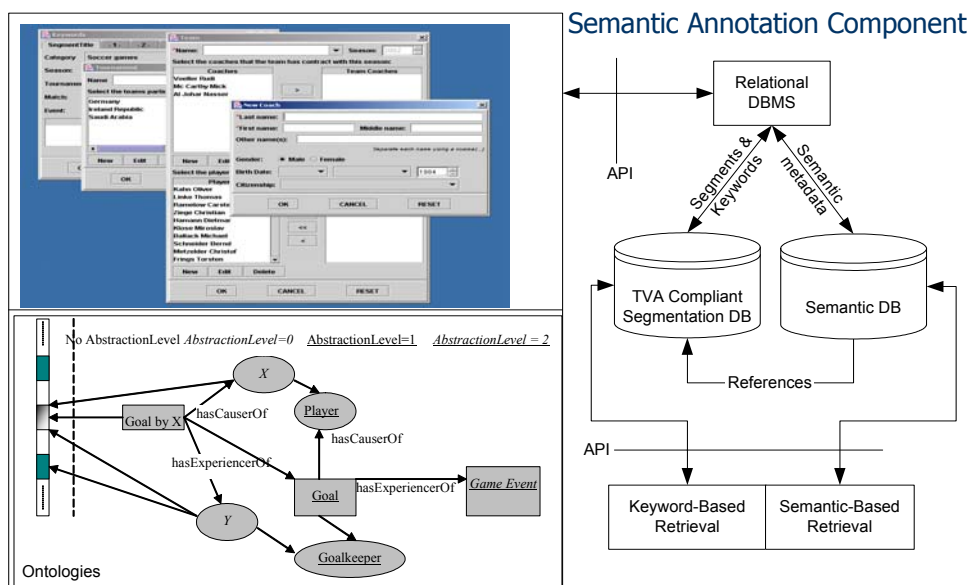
Semantic Annotation Component

Keywords
SegmentTitle 1 2
Category Soccer games
Season:
Tournament
Match:
Event:
Name
Select the teams participating
Germany
Ireland Republic
Saudi Arabia
New Edit
OK

Teams
*Name: Season:
Select the coaches that the team has contract with this season:
Coaches Team Coaches
Voeller Rudi
Mc Carthy Mick
Al Johar Nasser
>
New Edit
Select the players
Players
Kahn Oliver
Linke Thomas
Ramelow Carsten
Ziege Christian
Hamann Dietmar
Klose Miroslav
Ballack Michael
Schneider Bernd
Metzelder Christof
Frings Torsten
<<
<
New Edit Delete
OK CANCEL RESET

New Coach
*Last name:
*First name: Middle name:
Other name(s):
(Separate each name using a comma(,))
Gender: Male Female
Birth Date: 1904
Citizenship:
OK CANCEL RESET

No AbstractionLevel AbstractionLevel=0 AbstractionLevel=1 AbstractionLevel = 2
X
Player
Goal by X
hasCauserOf
hasCauserOf
hasExperiencerOf
Goal
hasExperiencerOf
Game Event
Y
Goalkeeper
Ontologies

API
Relational DBMS
Segments & Keywords
Semantic metadata
TVA Compliant Segmentation DB
Semantic DB
References
API
Keyword-Based Retrieval
Semantic-Based Retrieval